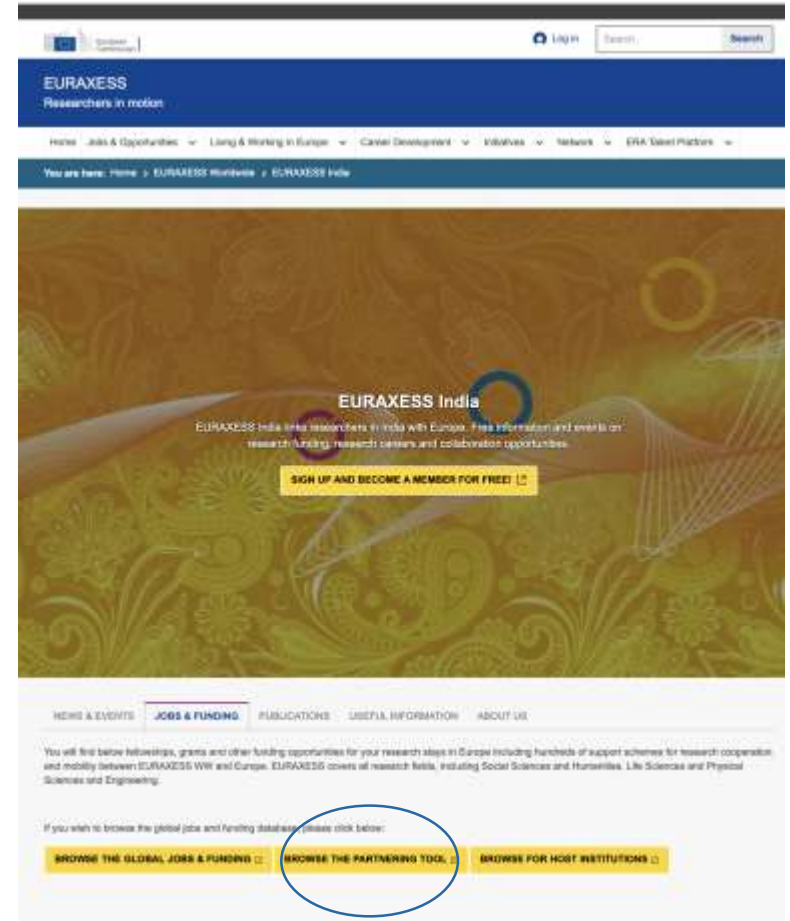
European Commission

Log in

Search

Search

EURAXESS

Researchers in motion

Home Jobs & Opportunities Living & Working in Europe Career Development Initiatives Network ERA Talent Platform

You are here: Home > EURAXESS Worldwide > EURAXESS India

EURAXESS India

EURAXESS India links researchers in India with Europe. Free information and events on research funding, research careers and collaboration opportunities.

SIGN UP AND BECOME A MEMBER FOR FREE!

NEWS & EVENTS JOBS & FUNDING PUBLICATIONS USEFUL INFORMATION ABOUT US

You will find below fellowships, grants and other funding opportunities for your research stays in Europe including hundreds of support schemes for research cooperation and mobility between EURAXESS WW and Europe. EURAXESS covers all research fields, including Social Sciences and Humanities, Life Sciences and Physical Sciences and Engineering.

If you wish to browse the global jobs and funding database please click below:

BROWSE THE GLOBAL JOBS & FUNDING

BROWSE THE PARTNERING TOOL

BROWSE FOR HOST INSTITUTIONS